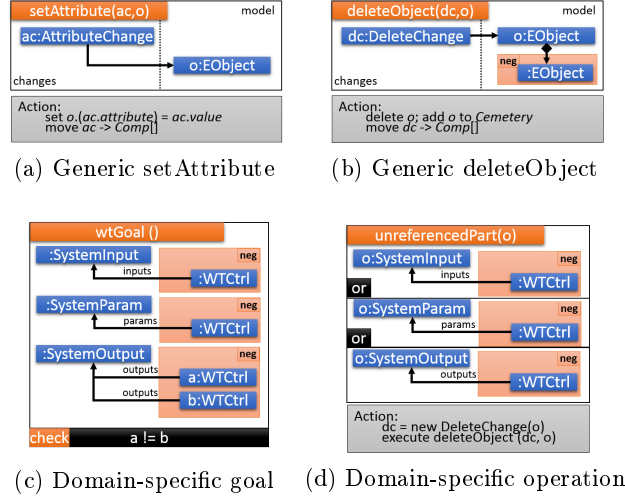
setAttribute(ac,o)

model

ac:AttributeChange

o:EObject

changes

Action:
set $o.(ac.attribute) = ac.value$
move ac -> Comp[]

(a) Generic setAttribute

deleteObject(dc,o)

model

dc:DeleteChange

o:EObject

neg

:EObject

changes

Action:
delete o; add o to Cemetery
move dc -> Comp[]

(b) Generic deleteObject

wtGoal ()

:SystemInput

neg

inputs

:WTCtrl

:SystemParam

neg

params

:WTCtrl

:SystemOutput

neg

outputs

a:WTCtrl

outputs

b:WTCtrl

check

a != b

(c) Domain-specific goal

unreferencedPart(o)

o:SystemInput

neg

inputs

:WTCtrl

or

o:SystemParam

neg

params

:WTCtrl

or

o:SystemOutput

neg

outputs

:WTCtrl

Action:
dc = new DeleteChange(o)
execute deleteObject (dc, o)

(d) Domain-specific operation